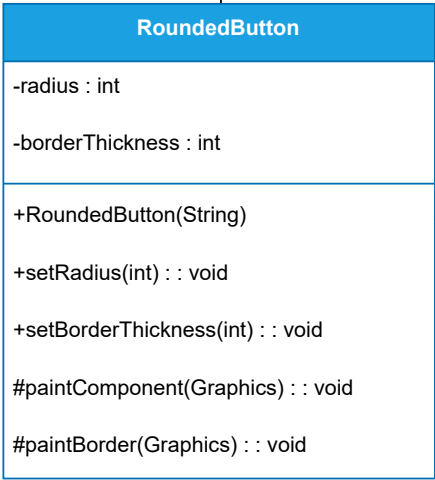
RoundedButton

-radius : int

-borderThickness : int

+RoundedButton(String)

+setRadius(int) : : void

+setBorderThickness(int) : : void

#paintComponent(Graphics) : : void

#paintBorder(Graphics) : : void